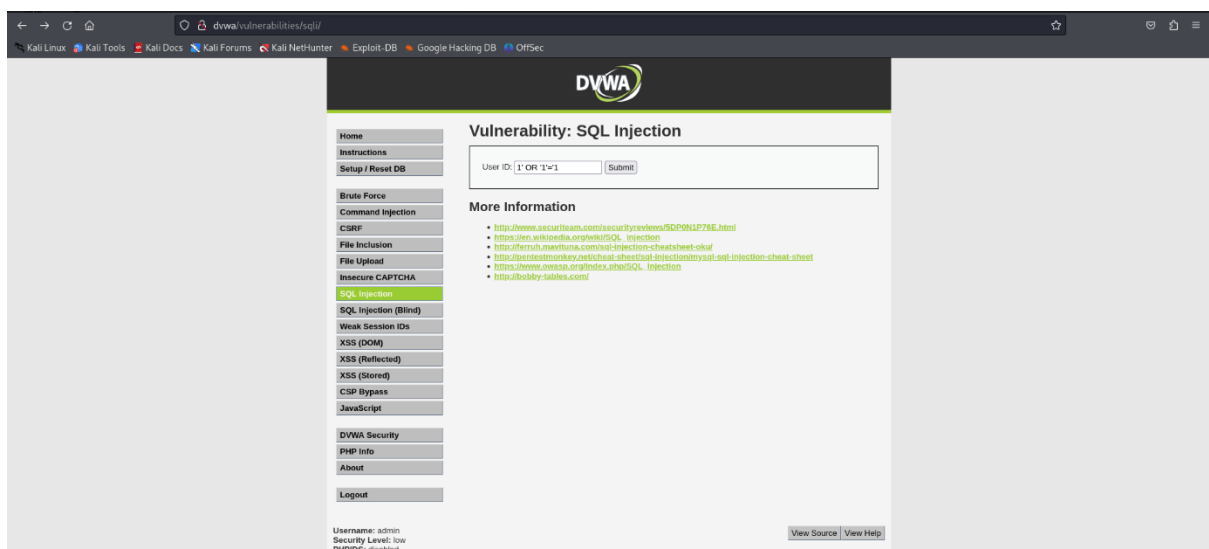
dvwa/vulnerabilities/sqli/

Kali Linux Kali Tools Kali Docs Kali Forums Kali NetHunter Exploit-DB Google Hacking DB OffSec

DVWA

Home
Instructions
Setup / Reset DB

Brute Force
Command Injection
CSRF
File Inclusion
File Upload
Insecure CAPTCHA
SQL Injection
SQL Injection (Blind)
Weak Session IDs
XSS (DOM)
XSS (Reflected)
XSS (Stored)
CSP Bypass
JavaScript

DVWA Security
PHP Info
About

Logout

Vulnerability: SQL Injection

User ID: 1' OR '1'='1 Submit

More Information

- http://www.securiteam.com/securityreviews/5DP0N1P76E.html
- https://en.wikipedia.org/wiki/SQL_injection
- http://ferruh.mavituna.com/sql-injection-cheatsheet-oku/
- http://pentestmonkey.net/cheat-sheet/sql-injection/mysql-sql-injection-cheat-sheet
- https://www.owasp.org/index.php/SQL_Injection
- http://bobby-tables.com/

Username: admin
Security Level: low
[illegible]

View Source View Help